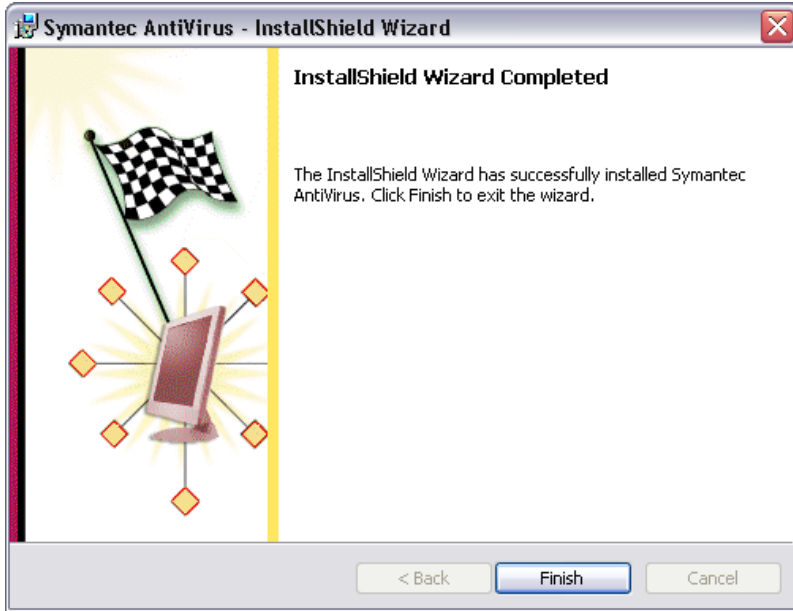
Symantec AntiVirus - InstallShield Wizard

InstallShield Wizard Completed

The InstallShield Wizard has successfully installed Symantec AntiVirus. Click Finish to exit the wizard.

< Back
Finish
Cancel